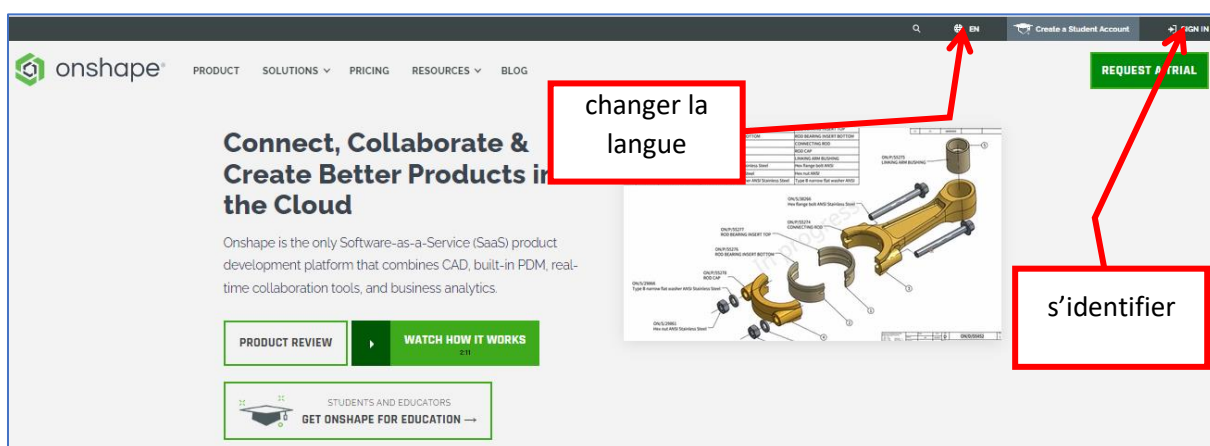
EN
Create a Student Account
SIGN IN

onshape
PRODUCT
SOLUTIONS
PRICING
RESOURCES
BLOG
REQUEST A TRIAL

changer la langue

Connect, Collaborate & Create Better Products in the Cloud

Onshape is the only Software-as-a-Service (SaaS) product development platform that combines CAD, built-in PDM, real-time collaboration tools, and business analytics.

PRODUCT REVIEW
WATCH HOW IT WORKS 2:11

STUDENTS AND EDUCATORS
GET ONSHAPE FOR EDUCATION →

ROD BEARING INSERT TOP
ROD BEARING INSERT BOTTOM
CONNECTING ROD
ROD CAP
LINKING ARM BUSHING
Hex flange bolt ANSI
Hex nut ANSI
Type B narrow flat washer ANSI
ROD BEARING INSERT TOP
ROD BEARING INSERT BOTTOM
ROD CAP
CONNECTING ROD
LINKING ARM BUSHING
Hex flange bolt ANSI Stainless Steel
Type B narrow flat washer ANSI Stainless Steel
Hex nut ANSI Stainless Steel

s'identifier